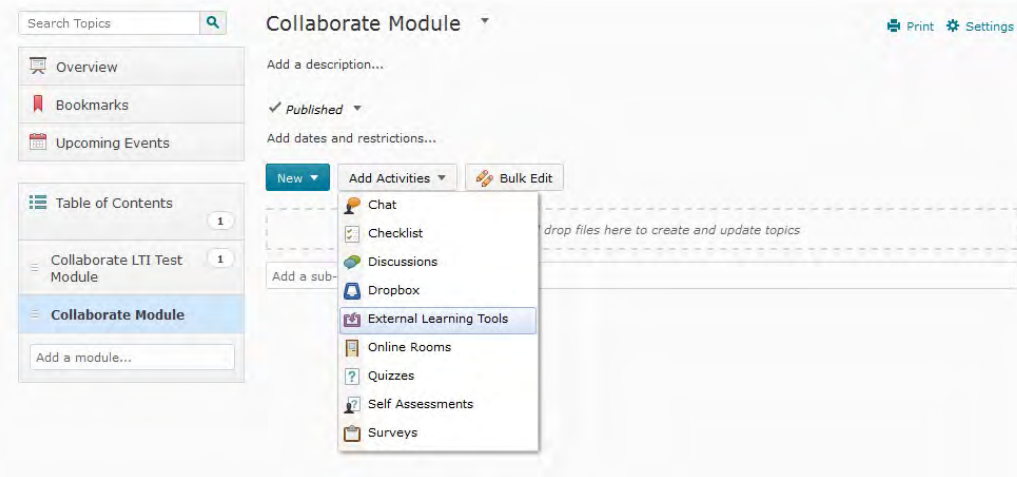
Search Topics

Overview

Bookmarks

Upcoming Events

Table of Contents 1

Collaborate LTI Test Module 1

Collaborate Module

Add a module...

Collaborate Module

Print Settings

Add a description...

Published

Add dates and restrictions...

New

Add Activities

Bulk Edit

Chat

Checklist

Discussions

Dropbox

External Learning Tools

Online Rooms

Quizzes

Self Assessments

Surveys

drop files here to create and update topics

Add a sub-